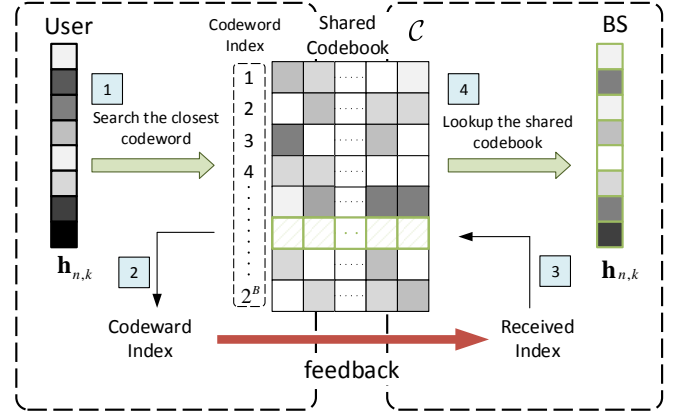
User

Codeword Index

Shared Codebook

$\mathcal{C}$

BS

1

Search the closest codeword

1
2
3
4
⋮
$2^B$

4

Lookup the shared codebook

$\mathbf{h}_{n,k}$

2

3

$\mathbf{h}_{n,k}$

Codeward Index

Received Index

feedback